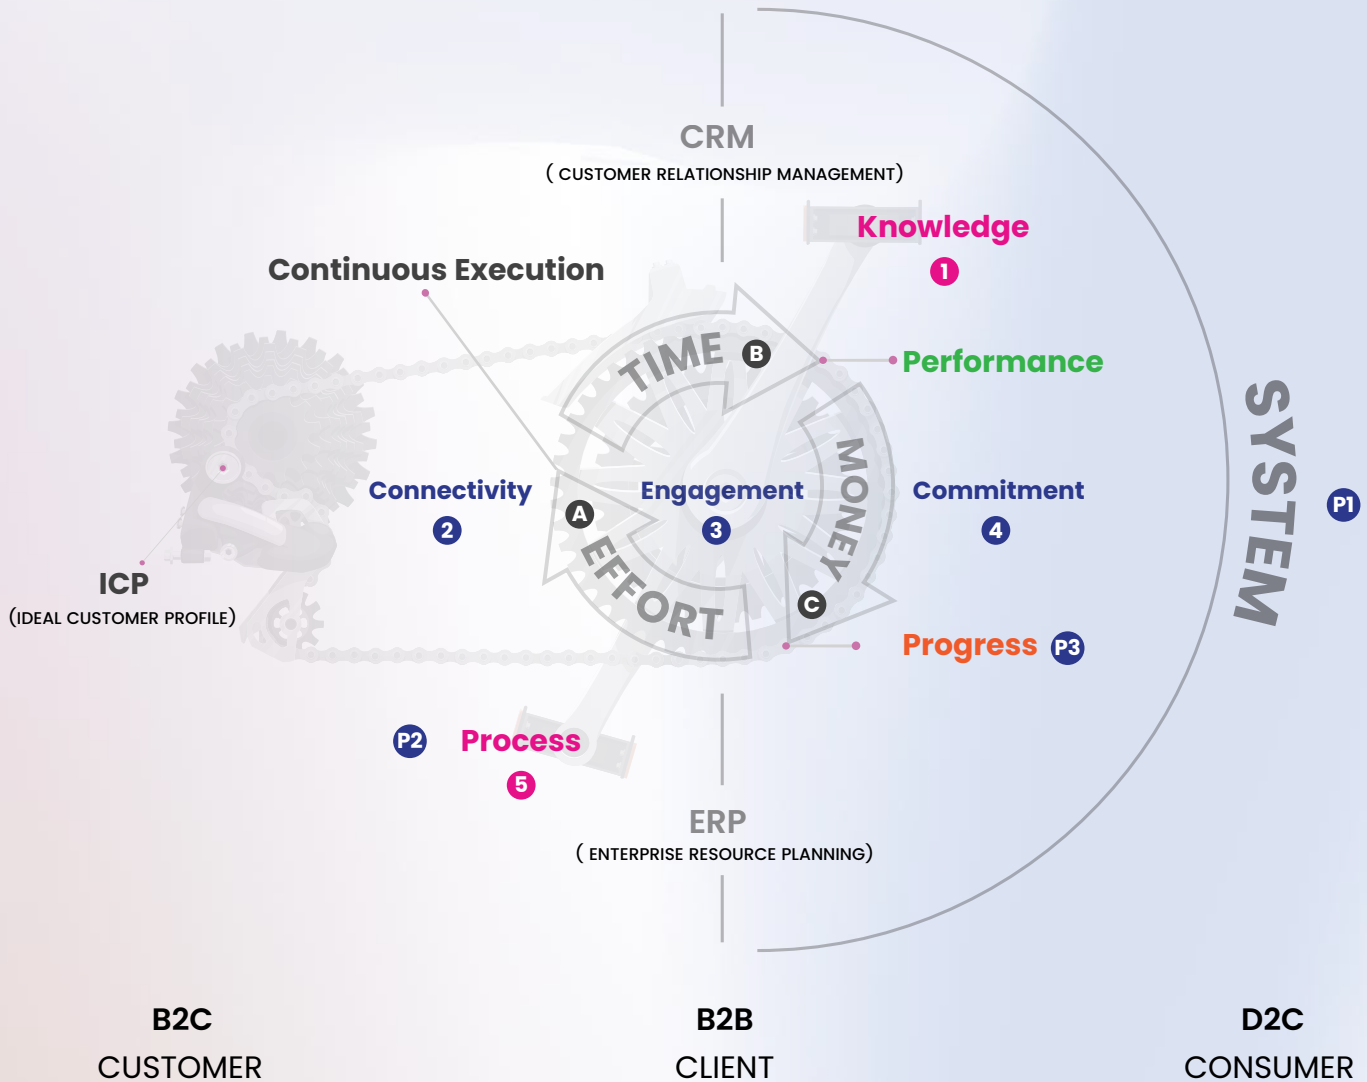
CRM
( CUSTOMER RELATIONSHIP MANAGEMENT)

Knowledge
1

Continuous Execution

TIME B

Performance

SYSTEM

P1

Connectivity
2

A

Engagement
3

MONEY

Commitment
4

EFFORT

C

ICP
(IDEAL CUSTOMER PROFILE)

Progress P3

P2 Process
5

ERP
( ENTERPRISE RESOURCE PLANNING)

B2C
CUSTOMER

B2B
CLIENT

D2C
CONSUMER